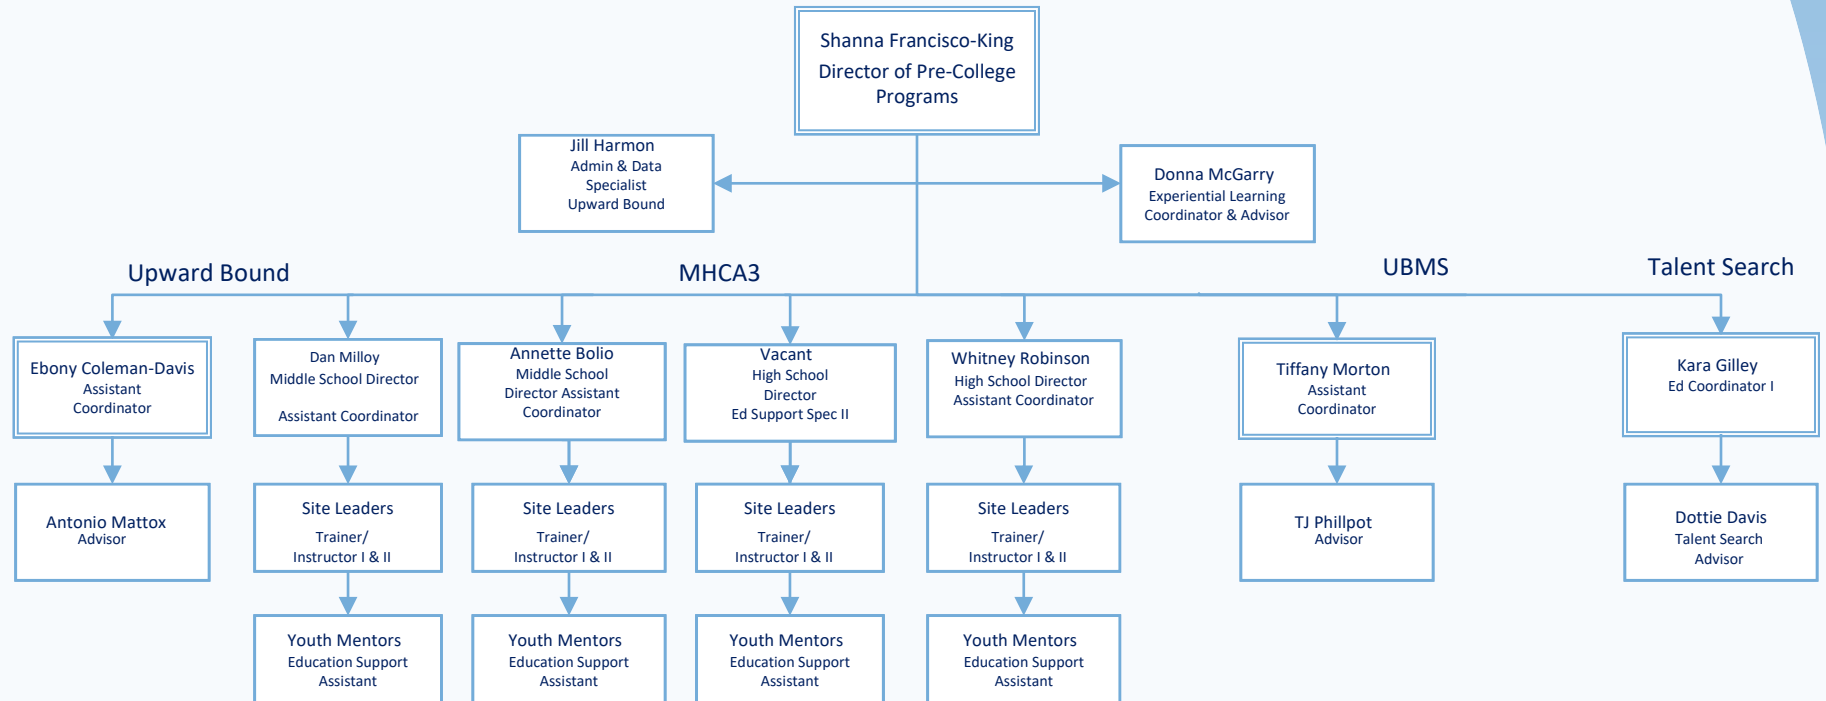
Shanna Francisco-King
Director of Pre-College Programs

Jill Harmon
Admin & Data Specialist
Upward Bound

Donna McGarry
Experiential Learning Coordinator & Advisor

Upward Bound

MHCA3

UBMS

Talent Search

Ebony Coleman-Davis
Assistant Coordinator

Dan Milloy
Middle School Director
Assistant Coordinator

Annette Bolio
Middle School Director Assistant Coordinator

Vacant
High School Director
Ed Support Spec II

Whitney Robinson
High School Director
Assistant Coordinator

Tiffany Morton
Assistant Coordinator

Kara Gilley
Ed Coordinator I

Antonio Mattox
Advisor

Site Leaders
Trainer/
Instructor I & II

Site Leaders
Trainer/
Instructor I & II

Site Leaders
Trainer/
Instructor I & II

Site Leaders
Trainer/
Instructor I & II

TJ Phillpot
Advisor

Dottie Davis
Talent Search
Advisor

Youth Mentors
Education Support Assistant

Youth Mentors
Education Support Assistant

Youth Mentors
Education Support Assistant

Youth Mentors
Education Support Assistant